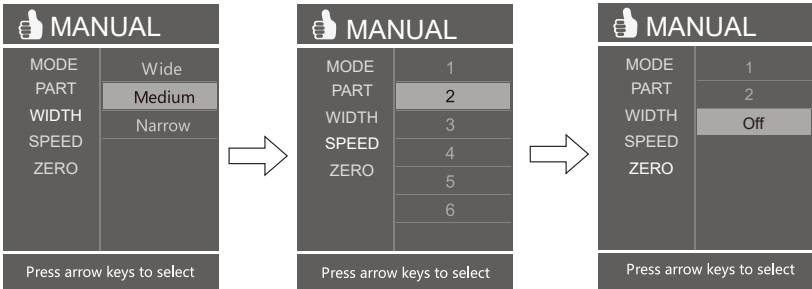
MANUAL
MODE
PART
WIDTH
SPEED
ZERO
Wide
Medium
Narrow
Press arrow keys to select

MANUAL
MODE
PART
WIDTH
SPEED
ZERO
1
2
3
4
5
6
Press arrow keys to select

MANUAL
MODE
PART
WIDTH
SPEED
ZERO
1
2
Off
Press arrow keys to select